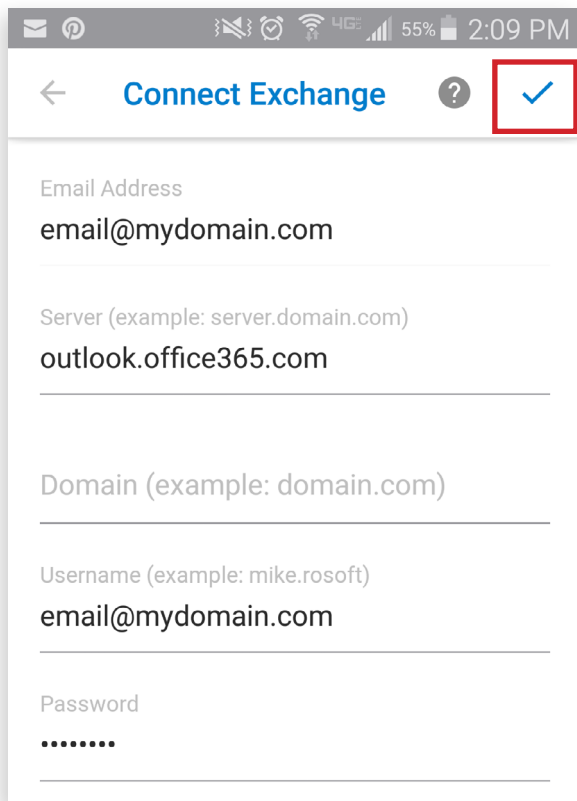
4G 55% 2:09 PM

Connect Exchange

Email Address
email@mydomain.com

Server (example: server.domain.com)
outlook.office365.com

Domain (example: domain.com)

Username (example: mike.rosoft)
email@mydomain.com

Password
••••••••